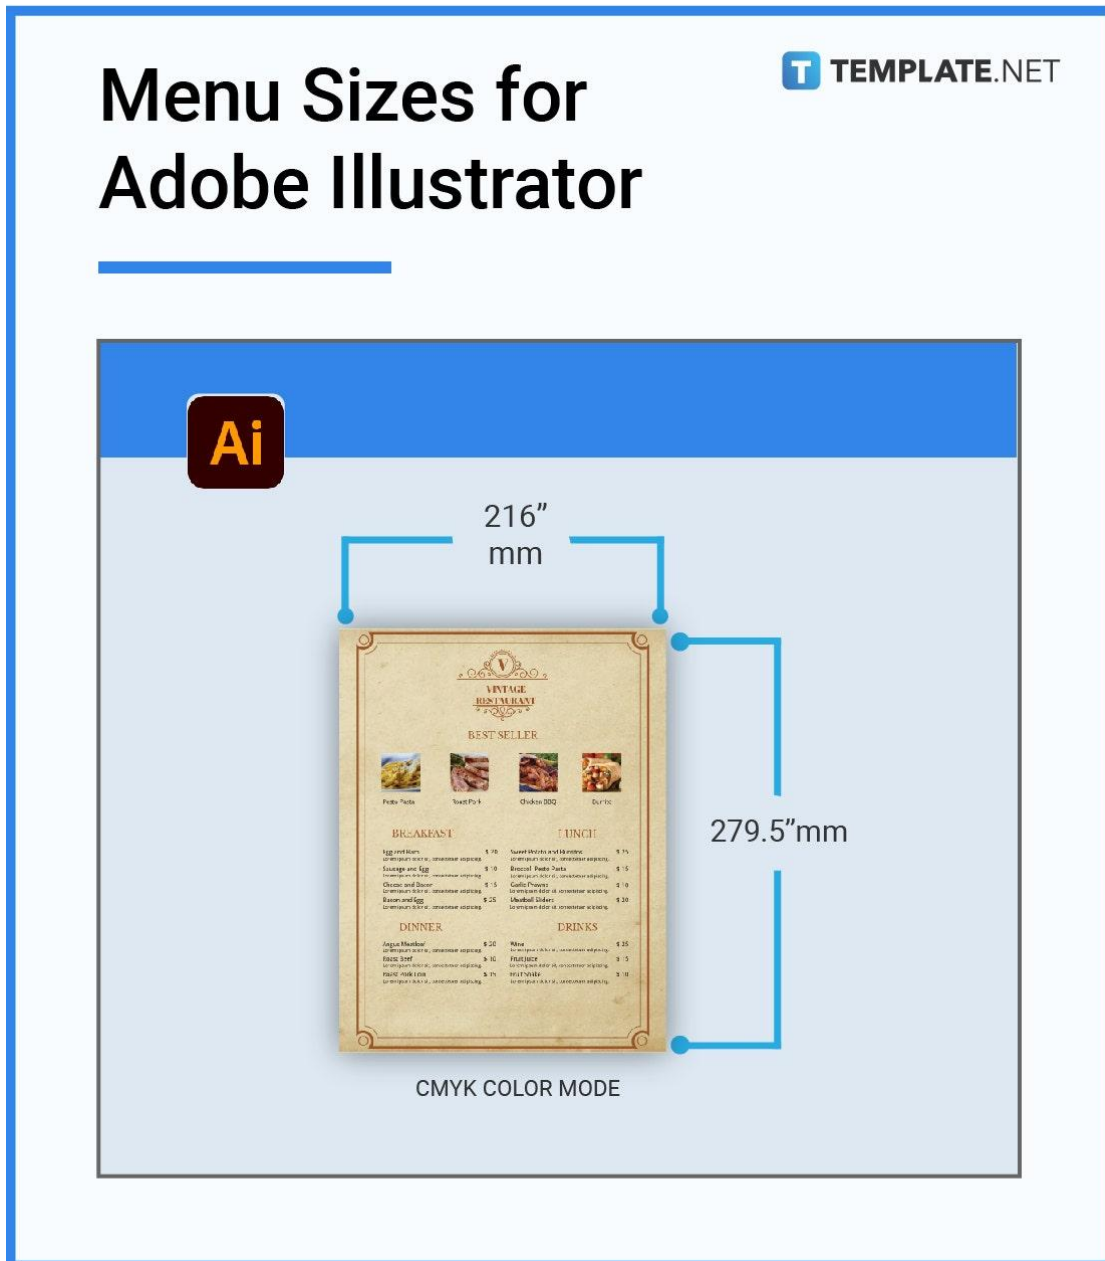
Menu Sizes for Adobe Illustrator

TEMPLATE.NET

Ai

216” mm

V
VINTAGE RESTAURANT

BEST SELLER

Pesto Pasta
Toast Pork
Chicken BBQ
Burrito

BREAKFAST
LUNCH

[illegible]

DINNER
DRINKS

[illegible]

279.5”mm

CMYK COLOR MODE